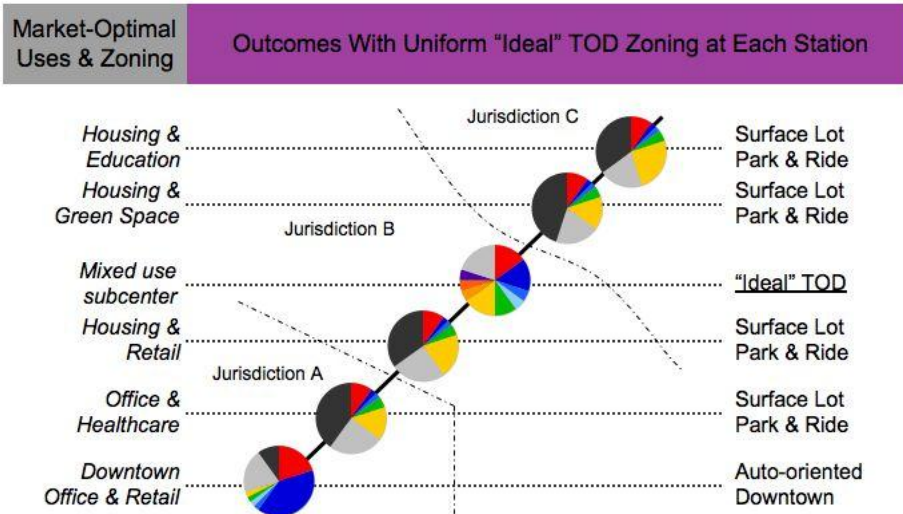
Market-Optimal Uses & Zoning

Outcomes With Uniform "Ideal" TOD Zoning at Each Station

Jurisdiction C

Housing & Education

Surface Lot Park & Ride

Housing & Green Space

Surface Lot Park & Ride

Jurisdiction B

Mixed use subcenter

"Ideal" TOD

Housing & Retail

Surface Lot Park & Ride

Jurisdiction A

Office & Healthcare

Surface Lot Park & Ride

Downtown Office & Retail

Auto-oriented Downtown